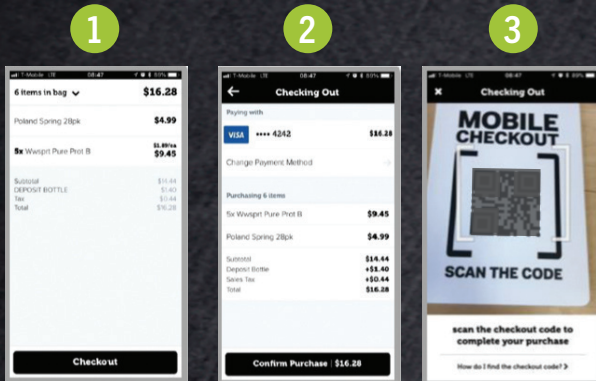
1

T-Mobile LTE 08:47 89%

6 items in bag

$16.28

Poland Spring 28pk

$4.99

5x Wwsprt Pure Prot B

$1.89/ea
$9.45

Subtotal $14.44
DEPOSIT BOTTLE $1.40
Tax $0.44
Total $16.28

Checkout

2

T-Mobile LTE 08:47 89%

Checking Out

Paying with

VISA •••• 4242 $16.28

Change Payment Method

Purchasing 6 items

5x Wwsprt Pure Prot B $9.45

Poland Spring 28pk $4.99

Subtotal $14.44
Deposit Bottle +$1.40
Sales Tax +$0.44
Total $16.28

Confirm Purchase | $16.28

3

T-Mobile LTE 08:47 89%

Checking Out

MOBILE CHECKOUT

SCAN THE CODE

scan the checkout code to complete your purchase

How do I find the checkout code?